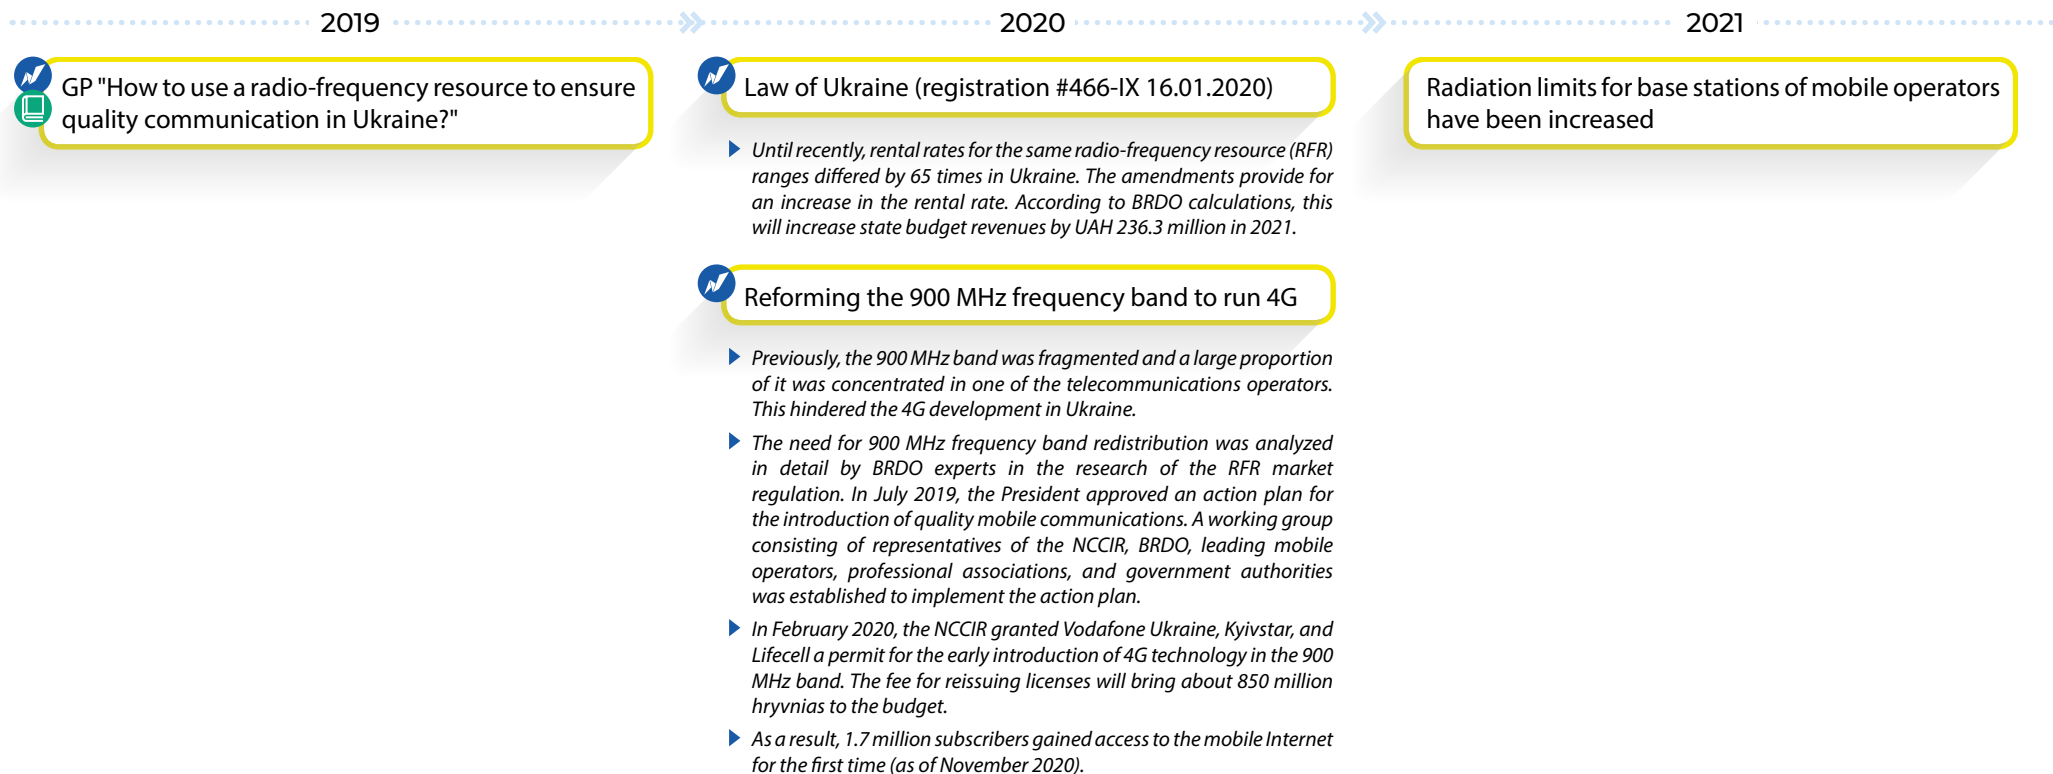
2019

GP "How to use a radio-frequency resource to ensure quality communication in Ukraine?"

2020

Law of Ukraine (registration #466-IX 16.01.2020)

Until recently, rental rates for the same radio-frequency resource (RFR) ranges differed by 65 times in Ukraine. The amendments provide for an increase in the rental rate. According to BRDO calculations, this will increase state budget revenues by UAH 236.3 million in 2021.

Reforming the 900 MHz frequency band to run 4G

Previously, the 900 MHz band was fragmented and a large proportion of it was concentrated in one of the telecommunications operators. This hindered the 4G development in Ukraine.

The need for 900 MHz frequency band redistribution was analyzed in detail by BRDO experts in the research of the RFR market regulation. In July 2019, the President approved an action plan for the introduction of quality mobile communications. A working group consisting of representatives of the NCCIR, BRDO, leading mobile operators, professional associations, and government authorities was established to implement the action plan.

In February 2020, the NCCIR granted Vodafone Ukraine, Kyivstar, and Lifecell a permit for the early introduction of 4G technology in the 900 MHz band. The fee for reissuing licenses will bring about 850 million hryvnias to the budget.

As a result, 1.7 million subscribers gained access to the mobile Internet for the first time (as of November 2020).

2021

Radiation limits for base stations of mobile operators have been increased